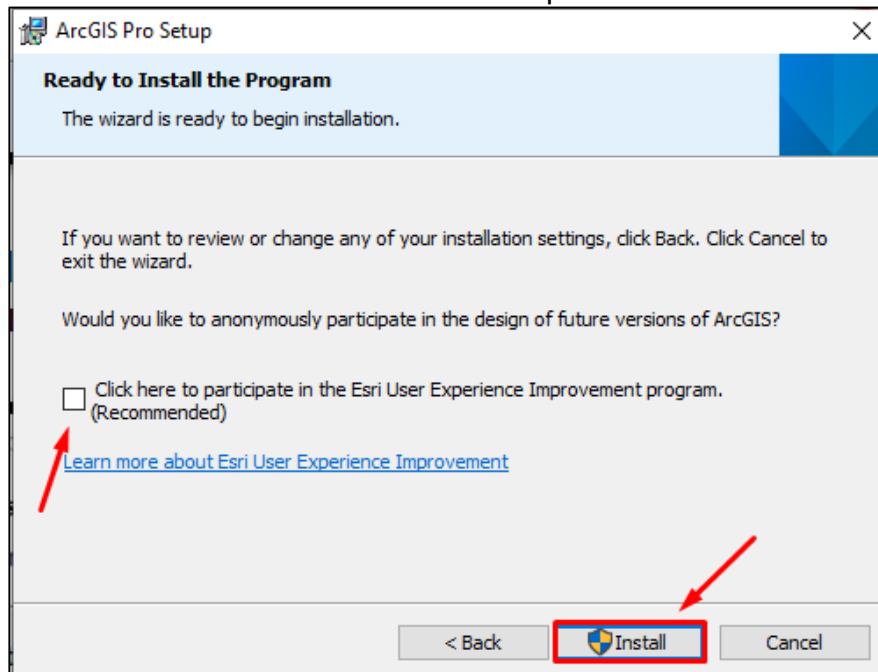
ArcGIS Pro Setup

Ready to Install the Program

The wizard is ready to begin installation.

If you want to review or change any of your installation settings, click Back. Click Cancel to exit the wizard.

Would you like to anonymously participate in the design of future versions of ArcGIS?

Click here to participate in the Esri User Experience Improvement program. (Recommended)

Learn more about Esri User Experience Improvement

< Back

Install

Cancel